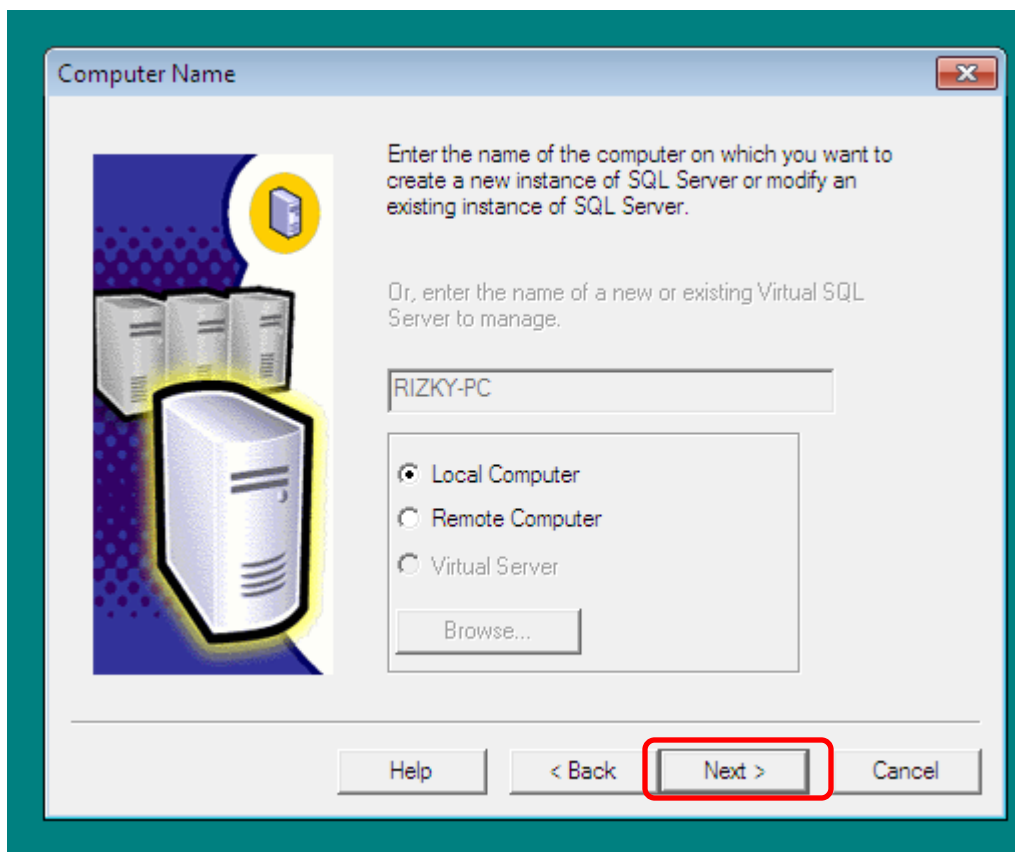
Computer Name

Enter the name of the computer on which you want to create a new instance of SQL Server or modify an existing instance of SQL Server.

Or, enter the name of a new or existing Virtual SQL Server to manage.

RIZKY-PC

Local Computer
Remote Computer
Virtual Server

Browse...

Help
< Back
Next >
Cancel